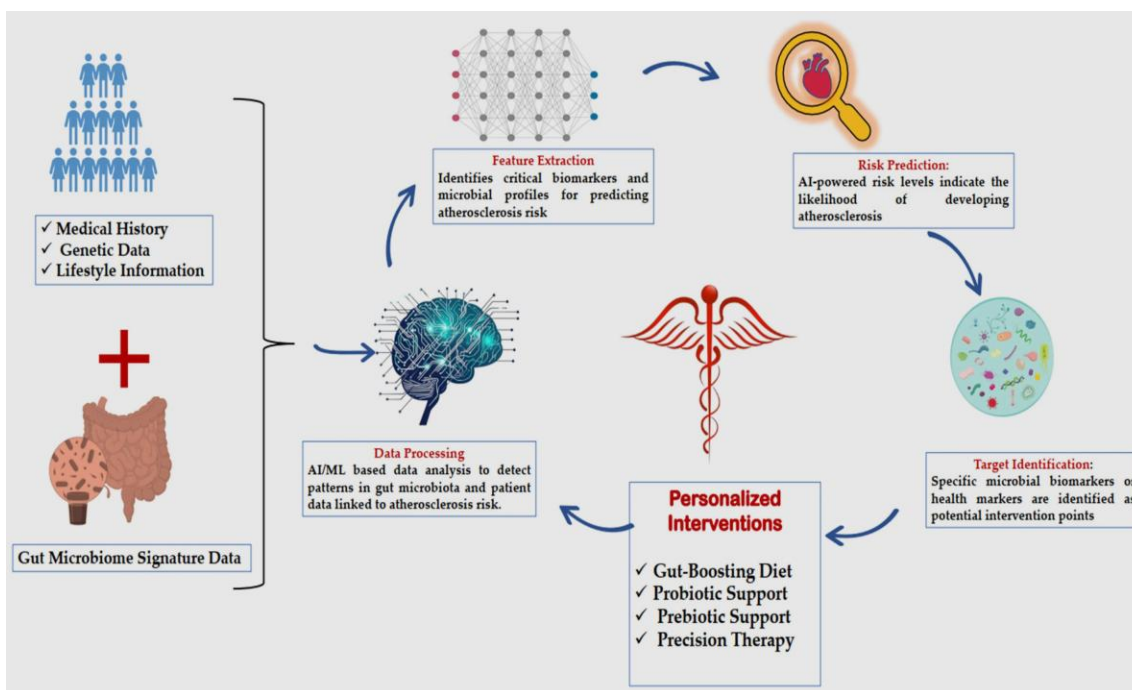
✓ Medical History
✓ Genetic Data
✓ Lifestyle Information

Gut Microbiome Signature Data

Feature Extraction
Identifies critical biomarkers and microbial profiles for predicting atherosclerosis risk

Risk Prediction:
AI-powered risk levels indicate the likelihood of developing atherosclerosis

Target Identification:
Specific microbial biomarkers or health markers are identified as potential intervention points

Personalized Interventions
✓ Gut-Boosting Diet
✓ Probiotic Support
✓ Prebiotic Support
✓ Precision Therapy

Data Processing
AI/ML based data analysis to detect patterns in gut microbiota and patient data linked to atherosclerosis risk.